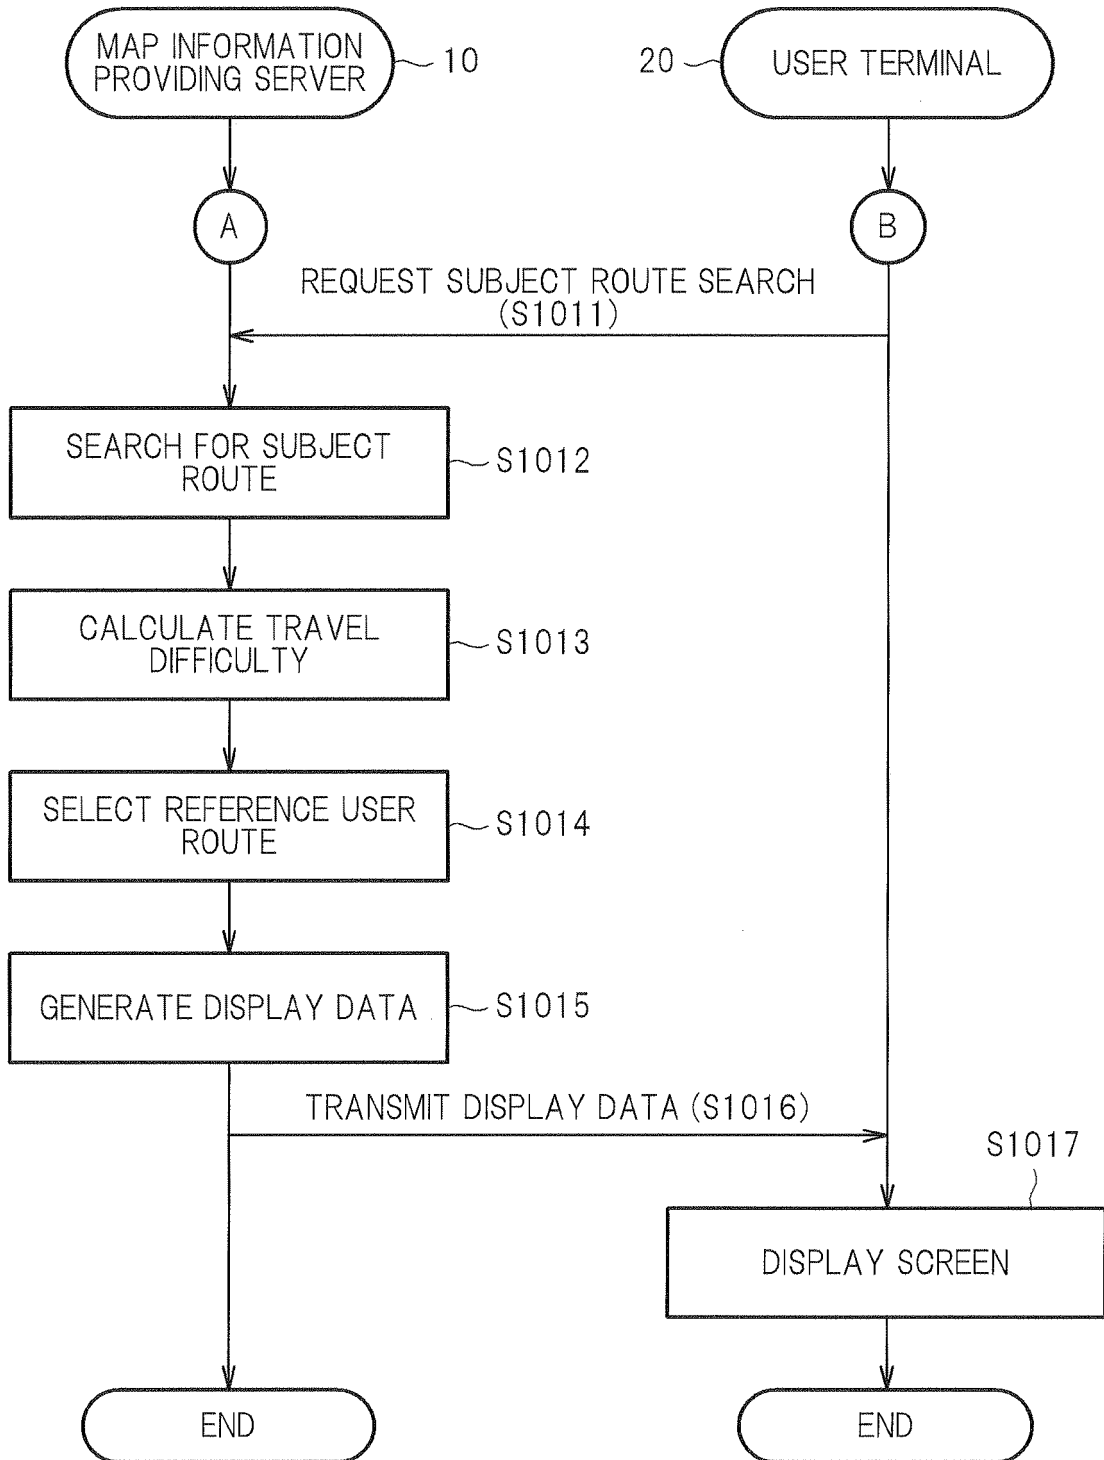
MAP INFORMATION PROVIDING SERVER

10

20

USER TERMINAL

A

B

REQUEST SUBJECT ROUTE SEARCH (S1011)

SEARCH FOR SUBJECT ROUTE

S1012

CALCULATE TRAVEL DIFFICULTY

S1013

SELECT REFERENCE USER ROUTE

S1014

GENERATE DISPLAY DATA

S1015

TRANSMIT DISPLAY DATA (S1016)

S1017

DISPLAY SCREEN

END

END